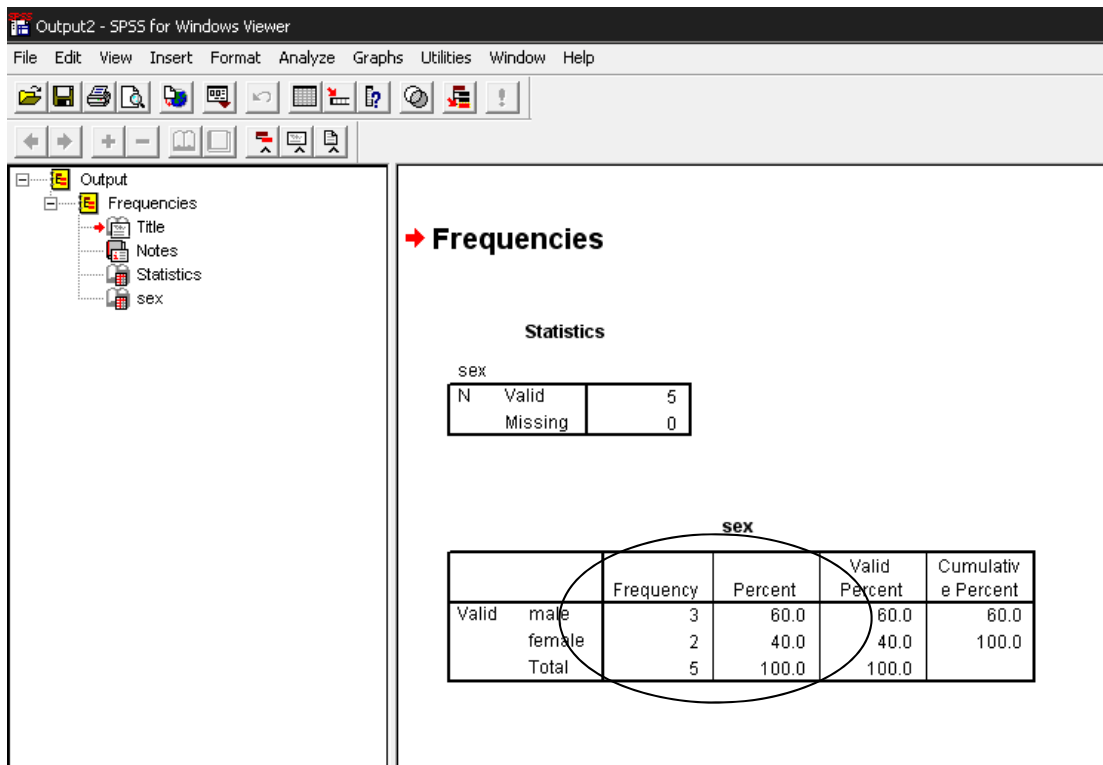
Output2 - SPSS for Windows Viewer

File Edit View Insert Format Analyze Graphs Utilities Window Help

Output
Frequencies
Title
Notes
Statistics
sex

Frequencies

Statistics

sex

| | | |
|---|---|---|
| N | Valid | 5 |
| | Missing | 0 |

sex

| | | Frequency | Percent | Valid Percent | Cumulative Percent |
|---|---|---|---|---|---|
| Valid | male | 3 | 60.0 | 60.0 | 60.0 |
| | female | 2 | 40.0 | 40.0 | 100.0 |
| | Total | 5 | 100.0 | 100.0 | |